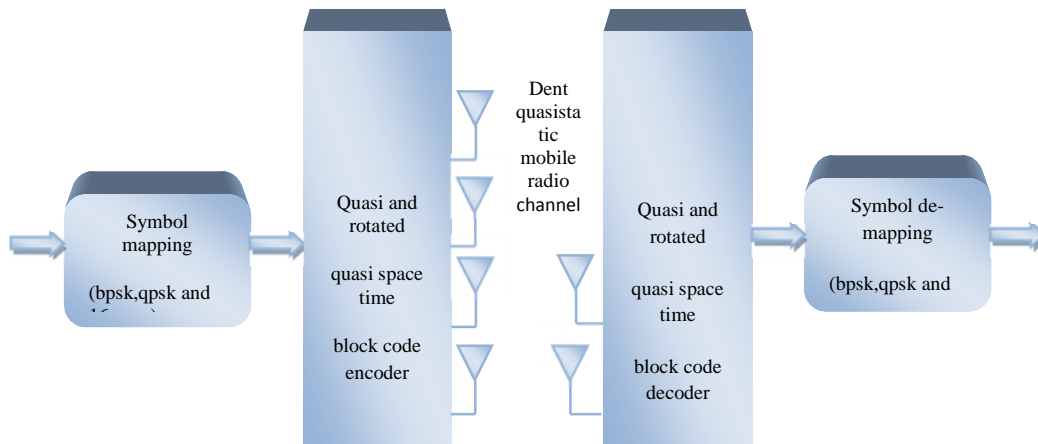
Symbol mapping

(bpsk,qpsk and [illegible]

Quasi and rotated

quasi space time

block code encoder

Dent quasistatic mobile radio channel

Quasi and rotated

quasi space time

block code decoder

Symbol de-mapping

(bpsk,qpsk and